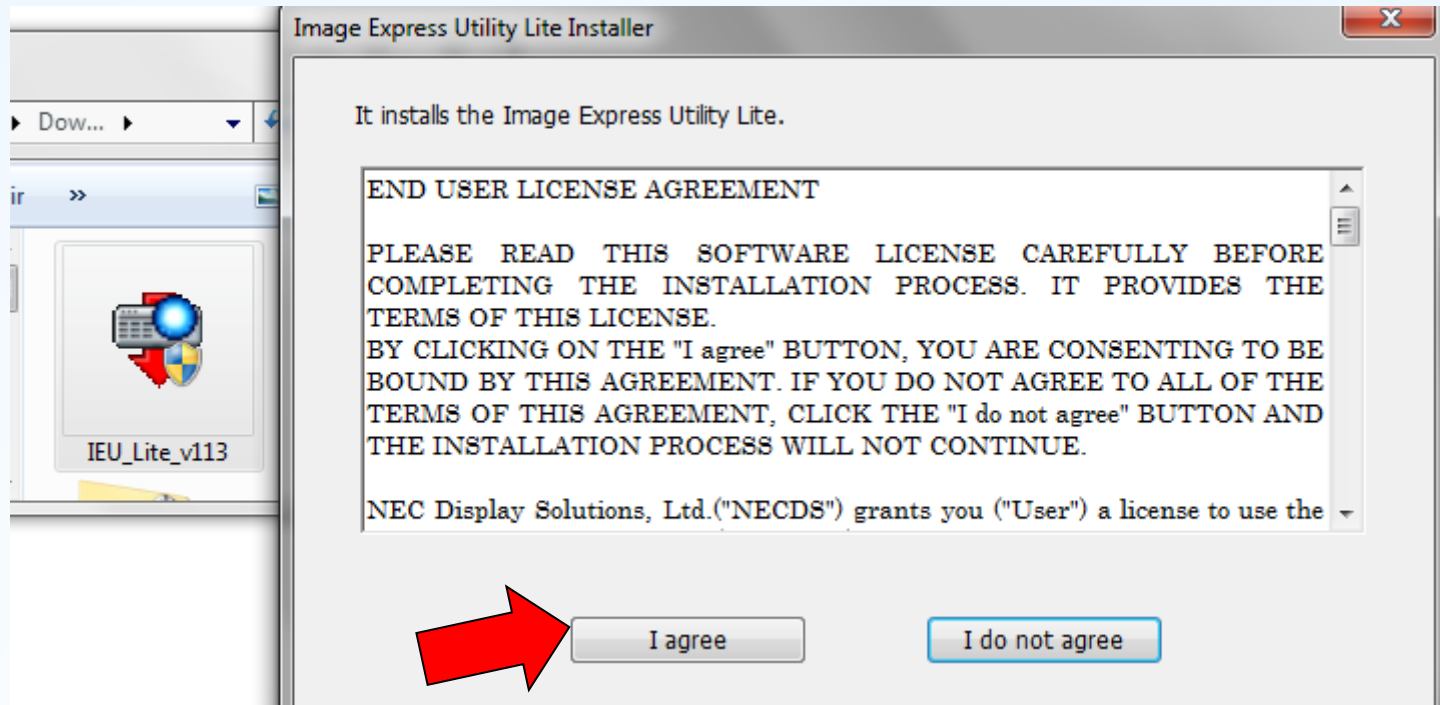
Dow...

ir »

IEU_Lite_v113

Image Express Utility Lite Installer

It installs the Image Express Utility Lite.

END USER LICENSE AGREEMENT

PLEASE READ THIS SOFTWARE LICENSE CAREFULLY BEFORE COMPLETING THE INSTALLATION PROCESS. IT PROVIDES THE TERMS OF THIS LICENSE.
BY CLICKING ON THE "I agree" BUTTON, YOU ARE CONSENTING TO BE BOUND BY THIS AGREEMENT. IF YOU DO NOT AGREE TO ALL OF THE TERMS OF THIS AGREEMENT, CLICK THE "I do not agree" BUTTON AND THE INSTALLATION PROCESS WILL NOT CONTINUE.

NEC Display Solutions, Ltd.("NECDS") grants you ("User") a license to use the

I agree

I do not agree